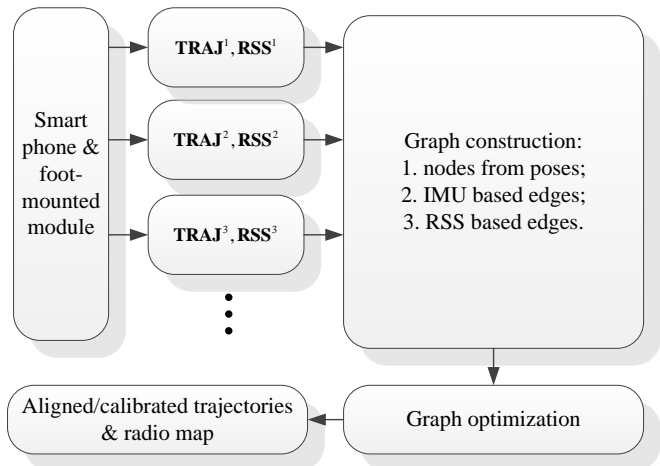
Smart phone & foot-mounted module

$\mathbf{TRAJ}^1, \mathbf{RSS}^1$

$\mathbf{TRAJ}^2, \mathbf{RSS}^2$

$\mathbf{TRAJ}^3, \mathbf{RSS}^3$

Graph construction:
1. nodes from poses;
2. IMU based edges;
3. RSS based edges.

Graph optimization

Aligned/calibrated trajectories & radio map